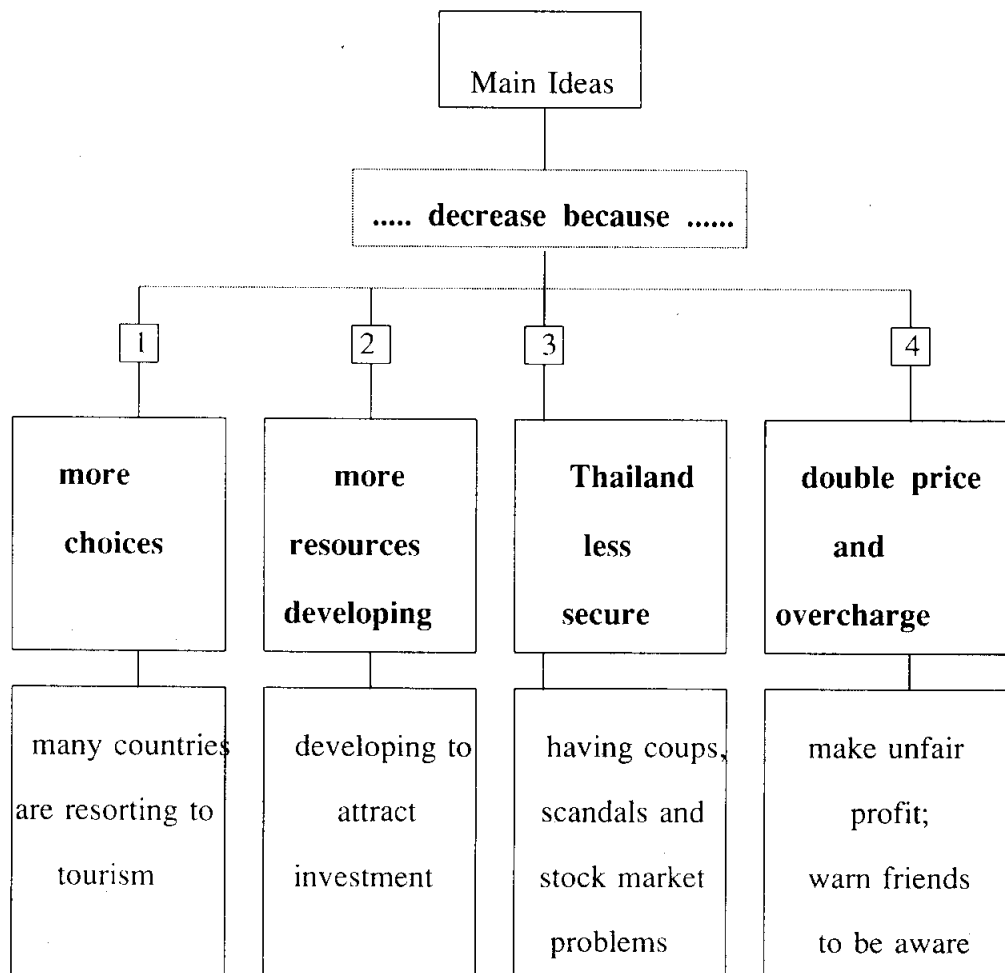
Main Ideas

..... decrease because ......

1

more choices

many countries are resorting to tourism

2

more resources developing

developing to attract investment

3

Thailand less secure

having coups, scandals and stock market problems

4

double price and overcharge

make unfair profit; warn friends to be aware